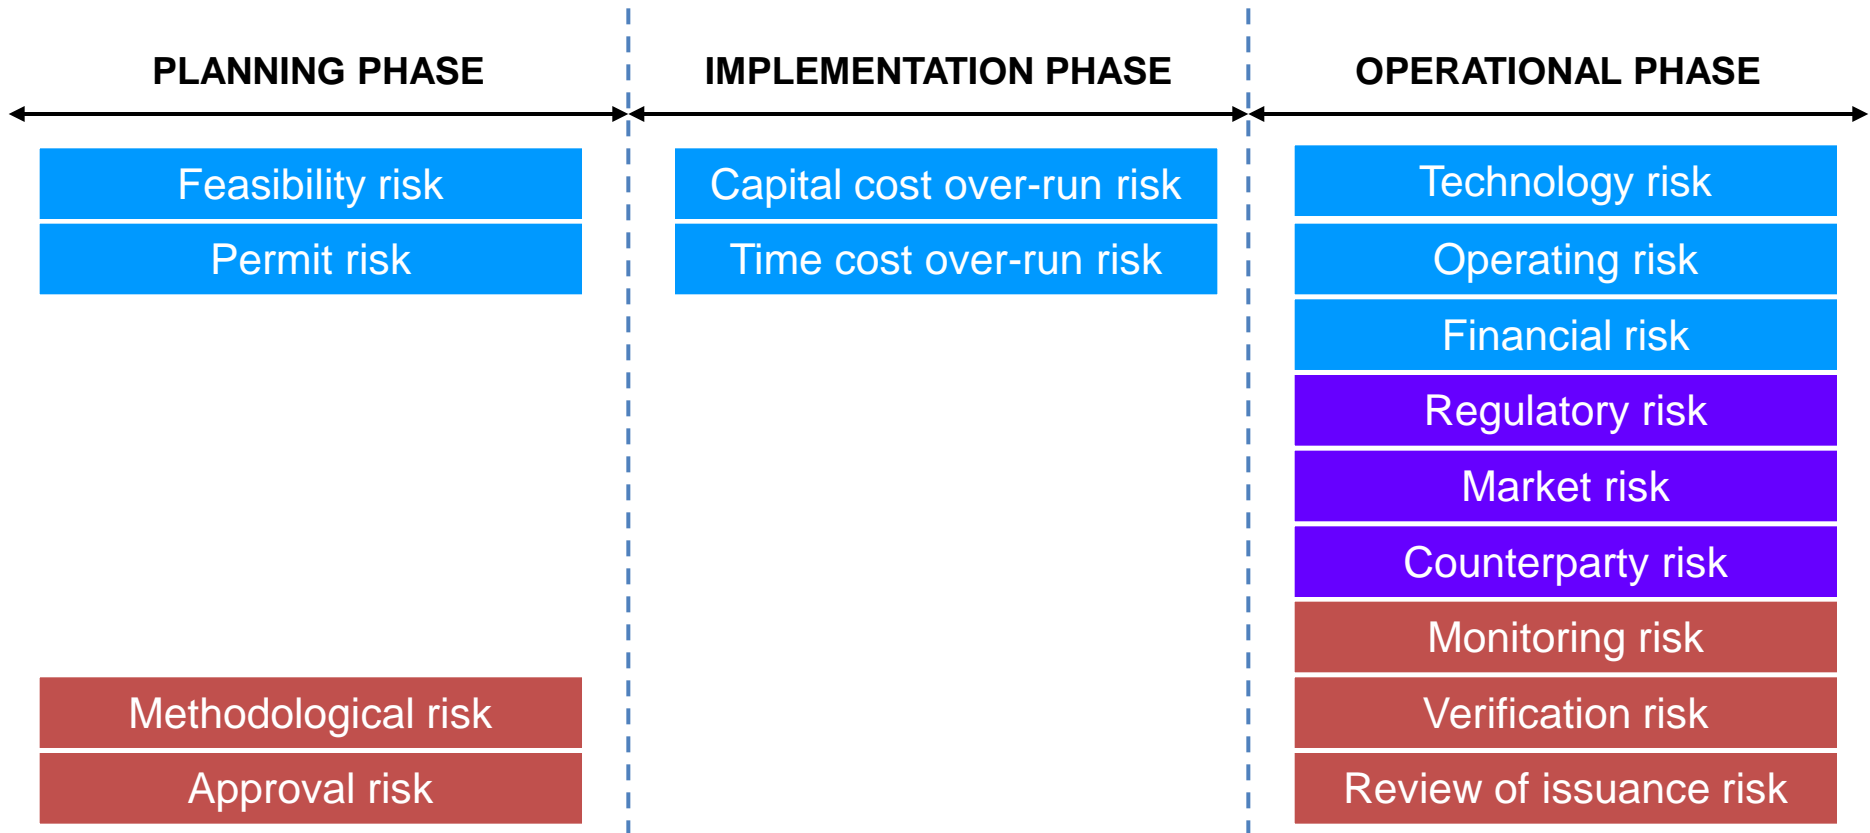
PLANNING PHASE

Feasibility risk

Permit risk

Methodological risk

Approval risk

IMPLEMENTATION PHASE

Capital cost over-run risk

Time cost over-run risk

OPERATIONAL PHASE

Technology risk

Operating risk

Financial risk

Regulatory risk

Market risk

Counterparty risk

Monitoring risk

Verification risk

Review of issuance risk